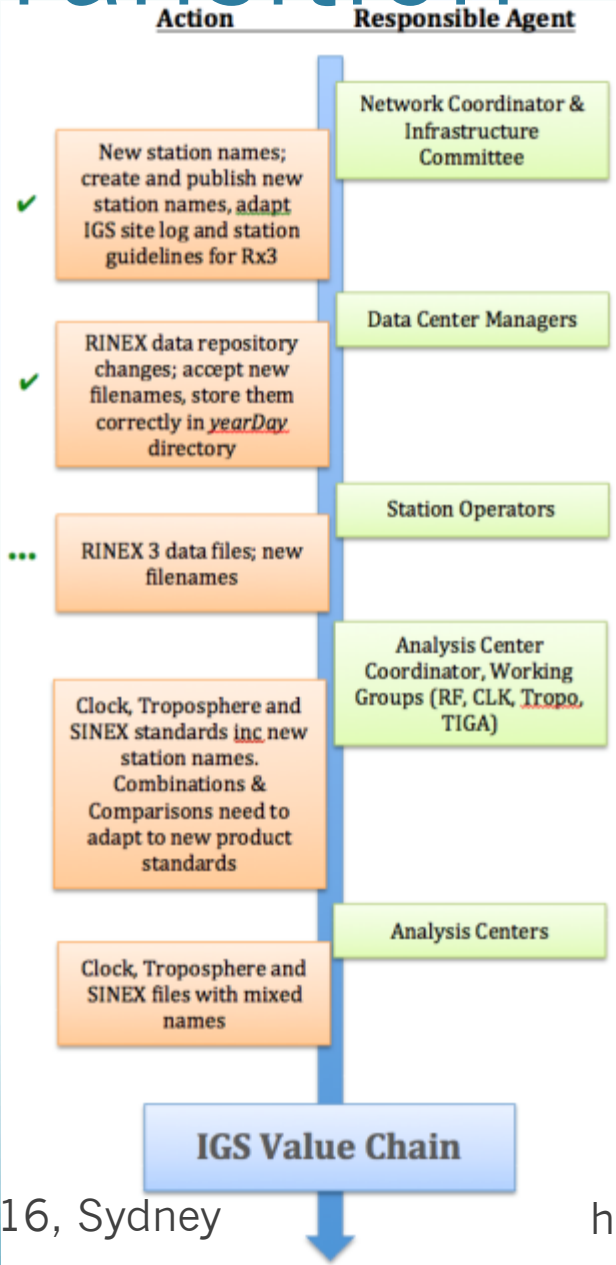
Action

Responsible Agent

Network Coordinator & Infrastructure Committee

✔ New station names; create and publish new station names, adapt IGS site log and station guidelines for Rx3

Data Center Managers

✔ RINEX data repository changes; accept new filenames, store them correctly in *yearDay* directory

Station Operators

••• RINEX 3 data files; new filenames

Analysis Center Coordinator, Working Groups (RF, CLK, Tropo, TIGA)

Clock, Troposphere and SINEX standards inc new station names. Combinations & Comparisons need to adapt to new product standards

Analysis Centers

Clock, Troposphere and SINEX files with mixed names

IGS Value Chain

16, Sydney

h